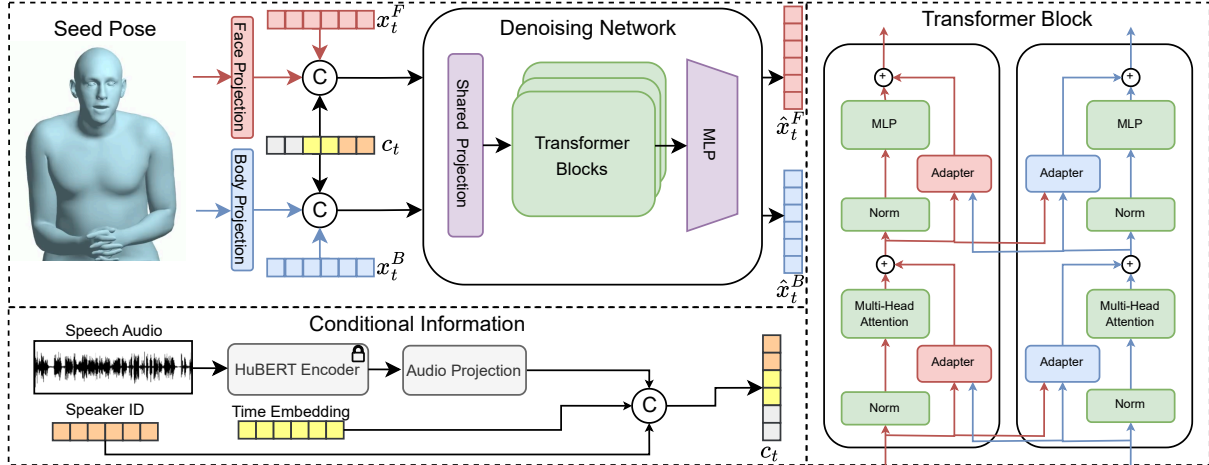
Seed Pose

Face Projection

Body Projection

$x_t^F$

$c_t$

$x_t^B$

C

C

Denoising Network

Shared Projection

Transformer Blocks

MLP

$\hat{x}_t^F$

$\hat{x}_t^B$

Conditional Information

Speech Audio

HuBERT Encoder

Audio Projection

Speaker ID

Time Embedding

C

$c_t$

Transformer Block

+

MLP

Adapter

Norm

+

Multi-Head Attention

Adapter

Norm

+

MLP

Adapter

Norm

+

Multi-Head Attention

Adapter

Norm